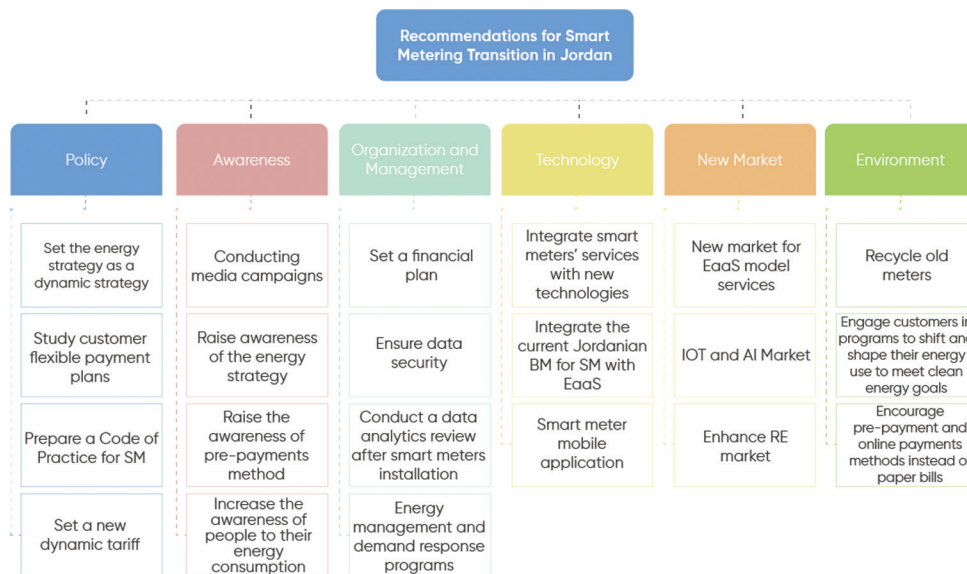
Recommendations for Smart Metering Transition in Jordan

Policy

Set the energy strategy as a dynamic strategy

Study customer flexible payment plans

Prepare a Code of Practice for SM

Set a new dynamic tariff

Awareness

Conducting media campaigns

Raise awareness of the energy strategy

Raise the awareness of pre-payments method

Increase the awareness of people to their energy consumption

Organization and Management

Set a financial plan

Ensure data security

Conduct a data analytics review after smart meters installation

Energy management and demand response programs

Technology

Integrate smart meters' services with new technologies

Integrate the current Jordanian BM for SM with EaaS

Smart meter mobile application

New Market

New market for EaaS model services

IOT and AI Market

Enhance RE market

Environment

Recycle old meters

Engage customers in programs to shift and shape their energy use to meet clean energy goals

Encourage pre-payment and online payments methods instead o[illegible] paper bills